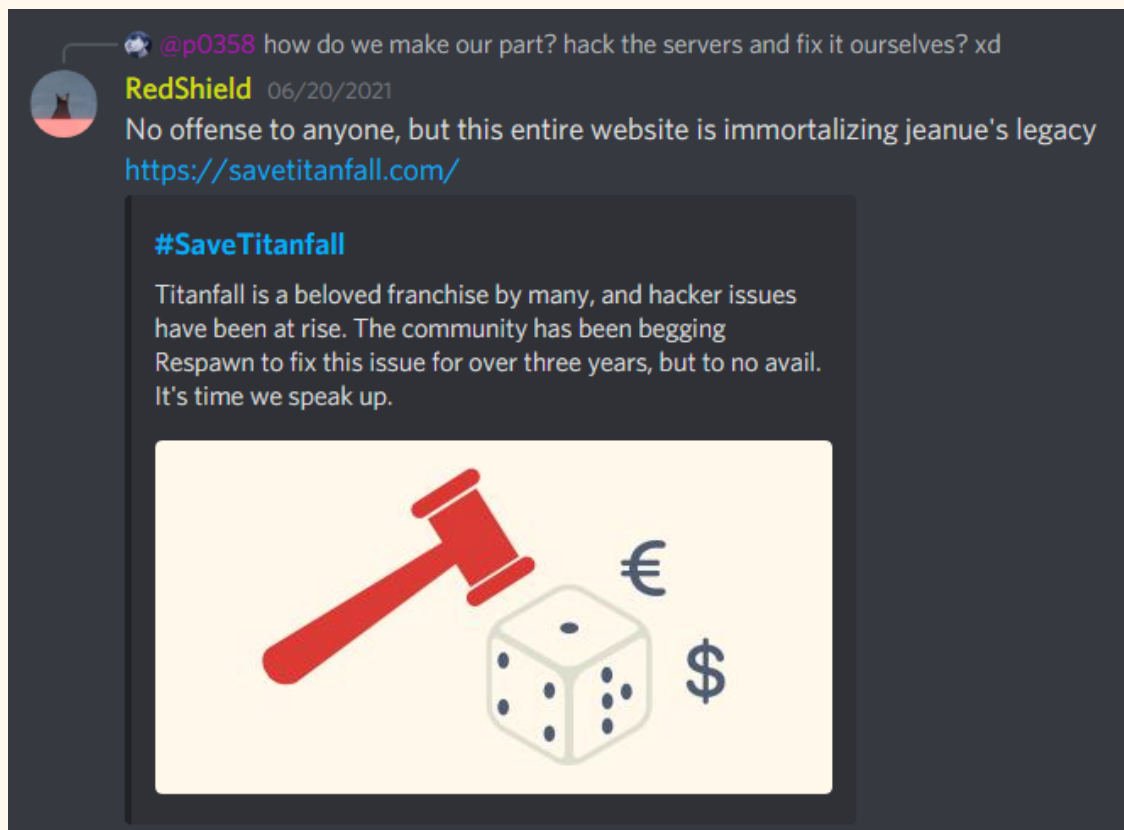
@p0358 how do we make our part? hack the servers and fix it ourselves? xd

RedShield 06/20/2021

No offense to anyone, but this entire website is immortalizing jeanue's legacy https://savetitanfall.com/

#SaveTitanfall

Titanfall is a beloved franchise by many, and hacker issues have been at rise. The community has been begging Respawn to fix this issue for over three years, but to no avail. It's time we speak up.

€

$